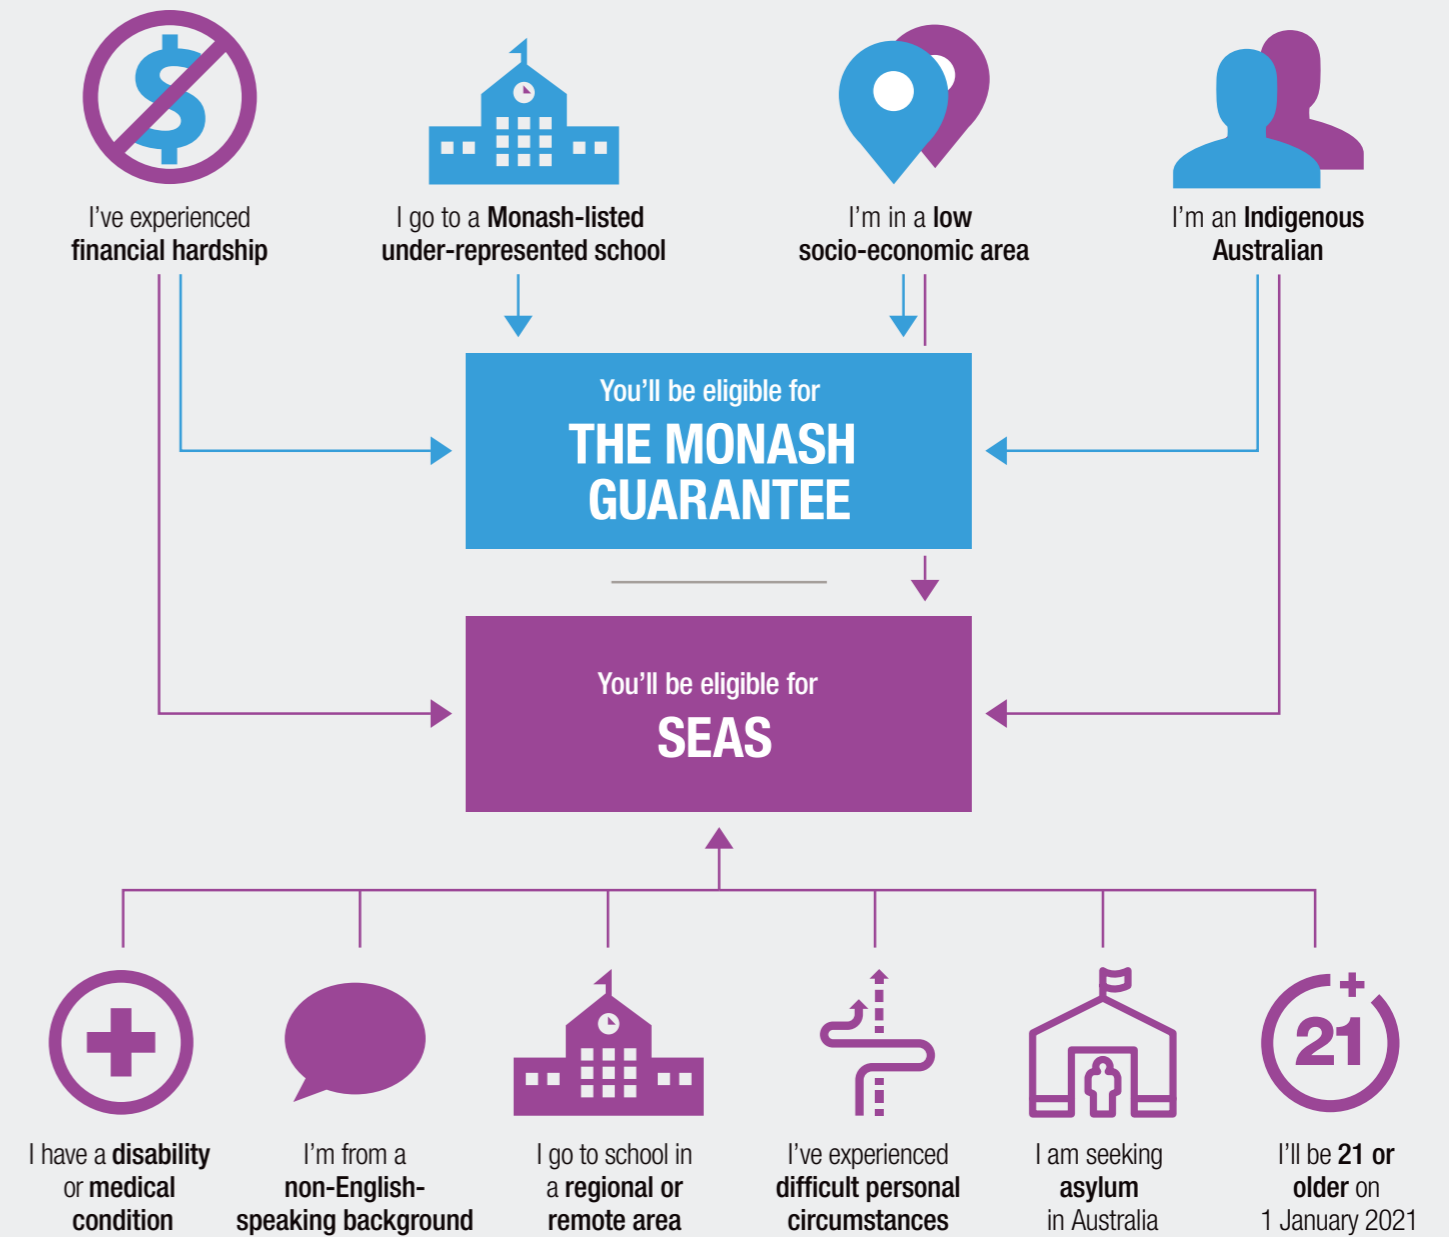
I've experienced financial hardship

I go to a Monash-listed under-represented school

I'm in a low socio-economic area

I'm an Indigenous Australian

You'll be eligible for
THE MONASH GUARANTEE

You'll be eligible for
SEAS

I have a disability or medical condition

I'm from a non-English-speaking background

I go to school in a regional or remote area

I've experienced difficult personal circumstances

I am seeking asylum in Australia

21

I'll be 21 or older on 1 January 2021